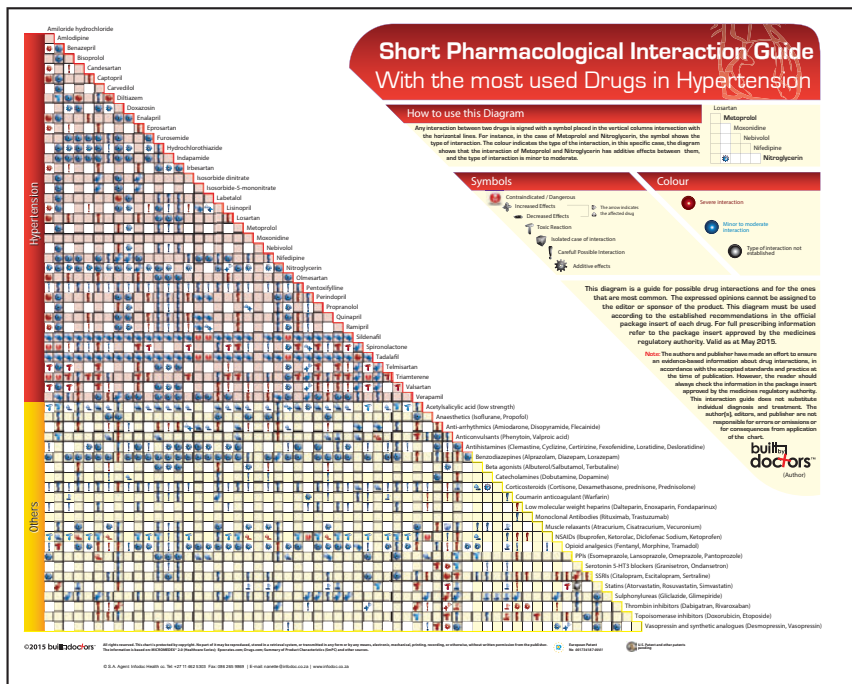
Short Pharmacological Interaction Guide
With the most used Drugs in Hypertension

Hypertension

Amiloride hydrochloride
Amlodipine
Benazepril
Bisoprolol
Candesartan
Captopril
Carvedilol
Diltiazem
Doxazosin
Enalapril
Eprosartan
Furosemide
Hydrochlorothiazide
Indapamide
Irbesartan
Isosorbide dinitrate
Isosorbide-5-mononitrate
Labetalol
Lisinopril
Losartan
Metoprolol
Moxonidine
Nebivolol
Nifedipine
Nitroglycerin
Olmesartan
Pentoxifylline
Perindopril
Propranolol
Quinapril
Ramipril
Sildenafil
Spironolactone
Tadalafil
Telmisartan
Triamterene
Valsartan
Verapamil

Others

Acetylsalicylic acid (low strength)
Anaesthetics (Isoflurane, Propofol)
Anti-arrhythmics (Amiodarone, Disopyramide, Flecainide)
Anticonvulsants (Phenytoin, Valproic acid)
Antihistamines (Clemastine, Cyclizine, Cetirizine, Fexofenidine, Loratidine, Desloratidine)
Benzodiazepines (Alprazolam, Diazepam, Lorazepam)
Beta agonists (Albuterol/Salbutamol, Terbutaline)
Catecholamines (Dobutamine, Dopamine)
Corticosteroids (Cortisone, Dexamethasone, prednisone, Prednisolone)
Coumarin anticoagulant (Warfarin)
Low molecular weight heparins (Dalteparin, Enoxaparin, Fondaparinux)
Monoclonal Antibodies (Rituximab, Trastuzumab)
Muscle relaxants (Atracurium, Cisatracurium, Vecuronium)
NSAIDs (Ibuprofen, Ketorolac, Diclofenac Sodium, Ketoprofen)
Opioid analgesics (Fentanyl, Morphine, Tramadol)
PPIs (Esomeprazole, Lansoprazole, Omeprazole, Pantoprazole)
Serotonin 5-HT3 blockers (Granisetron, Ondansetron)
SSRIs (Citalopram, Escitalopram, Sertraline)
Statins (Atorvastatin, Rosuvastatin, Simvastatin)
Sulphonylureas (Gliclazide, Glimepiride)
Thrombin inhibitors (Dabigatran, Rivaroxaban)
Topoisomerase inhibitors (Doxorubicin, Etoposide)
Vasopressin and synthetic analogues (Desmopressin, Vasopressin)

How to use this Diagram

Any interaction between two drugs is signed with a symbol placed in the vertical columns interaction with the horizontal lines. For instance, in the case of Metoprolol and Nitroglycerin, the symbol shows the type of interaction. The colour indicates the type of the interaction, in this specific case, the diagram shows that the interaction of Metoprolol and Nitroglycerin has additive effects between them, and the type of interaction is minor to moderate.

Losartan
Metoprolol
Moxonidine
Nebivolol
Nifedipine
Nitroglycerin

Symbols
Contraindicated / Dangerous
Increased Effects
The arrow indicates the affected drug
Decreased Effects
Toxic Reaction
Isolated case of interaction
Carefull Possible Interaction
Additive effects

Colour
Severe interaction
Minor to moderate interaction
Type of interaction not established

This diagram is a guide for possible drug interactions and for the ones that are most common. The expressed opinions cannot be assigned to the editor or sponsor of the product. This diagram must be used according to the established recommendations in the official package insert of each drug. For full prescribing information refer to the package insert approved by the medicines regulatory authority. Valid as at May 2015.

Note: The authors and publisher have made an effort to ensure an evidence-based information about drug interactions, in accordance with the accepted standards and practice at the time of publication. However, the reader should always check the information in the package insert approved by the medicines regulatory authority. This interaction guide does not substitute individual diagnosis and treatment. The author(s), editors, and publisher are not responsible for errors or omissions or for consequences from application of the chart.

built by doctors
(Author)

©2015 builtbydoctors

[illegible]